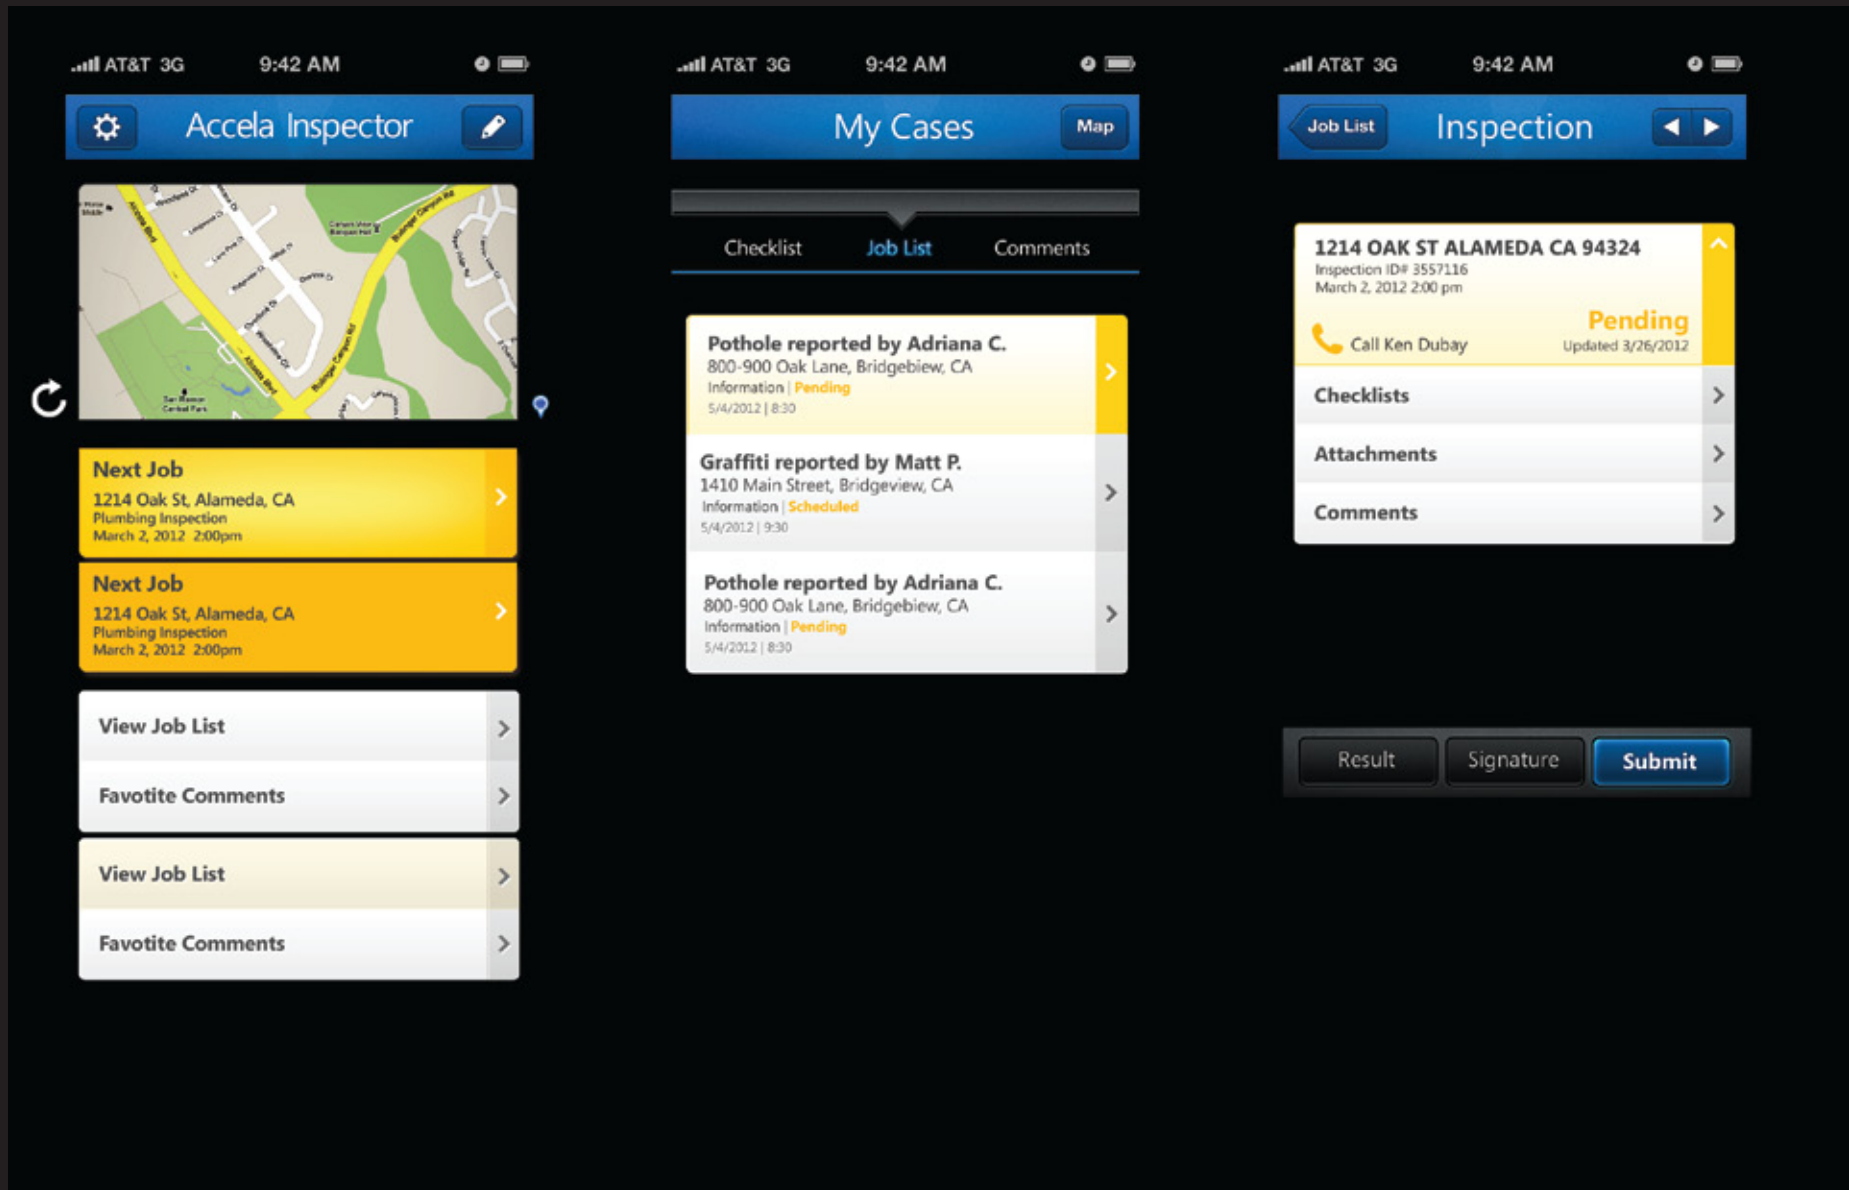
AT&T 3G 9:42 AM

Accela Inspector

Next Job
1214 Oak St, Alameda, CA
Plumbing Inspection
March 2, 2012 2:00pm

Next Job
1214 Oak St, Alameda, CA
Plumbing Inspection
March 2, 2012 2:00pm

View Job List

Favotite Comments

View Job List

Favotite Comments

AT&T 3G 9:42 AM

My Cases

Map

Checklist Job List Comments

Pothole reported by Adriana C.
800-900 Oak Lane, Bridgebiew, CA
Information | Pending
5/4/2012 | 8:30

Graffiti reported by Matt P.
1410 Main Street, Bridgeview, CA
Information | Scheduled
5/4/2012 | 9:30

Pothole reported by Adriana C.
800-900 Oak Lane, Bridgebiew, CA
Information | Pending
5/4/2012 | 8:30

AT&T 3G 9:42 AM

Job List Inspection

1214 OAK ST ALAMEDA CA 94324
Inspection ID# 3557116
March 2, 2012 2:00 pm
Pending
Call Ken Dubay
Updated 3/26/2012

Checklists

Attachments

Comments

Result Signature Submit